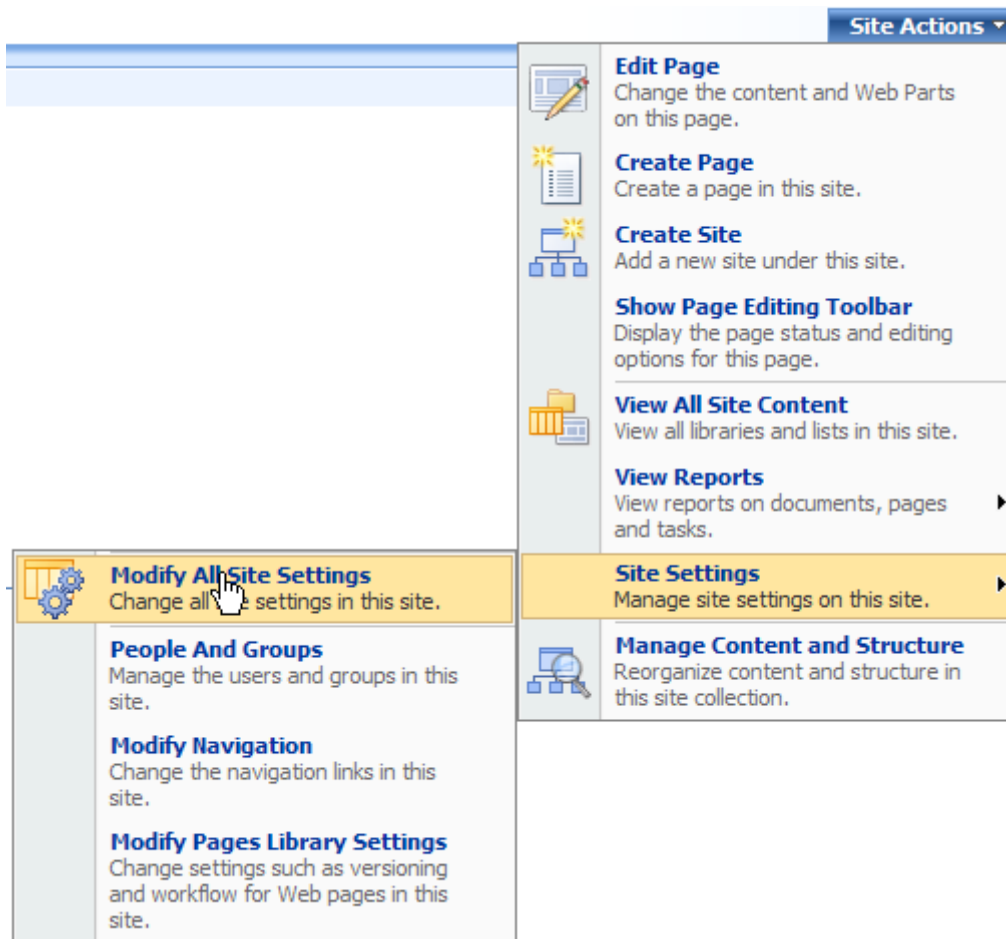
Site Actions

Edit Page
Change the content and Web Parts on this page.

Create Page
Create a page in this site.

Create Site
Add a new site under this site.

Show Page Editing Toolbar
Display the page status and editing options for this page.

View All Site Content
View all libraries and lists in this site.

View Reports
View reports on documents, pages and tasks.

Site Settings
Manage site settings on this site.

Manage Content and Structure
Reorganize content and structure in this site collection.

Modify All Site Settings
Change all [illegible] settings in this site.

People And Groups
Manage the users and groups in this site.

Modify Navigation
Change the navigation links in this site.

Modify Pages Library Settings
Change settings such as versioning and workflow for Web pages in this site.